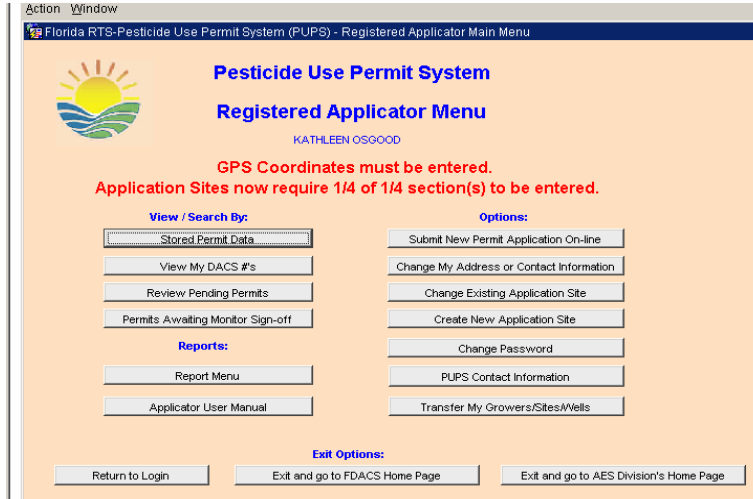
Action Window

Florida RTS-Pesticide Use Permit System (PUPS) - Registered Applicator Main Menu

Pesticide Use Permit System

Registered Applicator Menu

KATHLEEN OSGOOD

GPS Coordinates must be entered.
Application Sites now require 1/4 of 1/4 section(s) to be entered.

View / Search By:

Stored Permit Data

View My DACS #'s

Review Pending Permits

Permits Awaiting Monitor Sign-off

Reports:

Report Menu

Applicator User Manual

Options:

Submit New Permit Application On-line

Change My Address or Contact Information

Change Existing Application Site

Create New Application Site

Change Password

PUPS Contact Information

Transfer My Growers/Sites/Wells

Exit Options:

Return to Login

Exit and go to FDACS Home Page

Exit and go to AES Division's Home Page